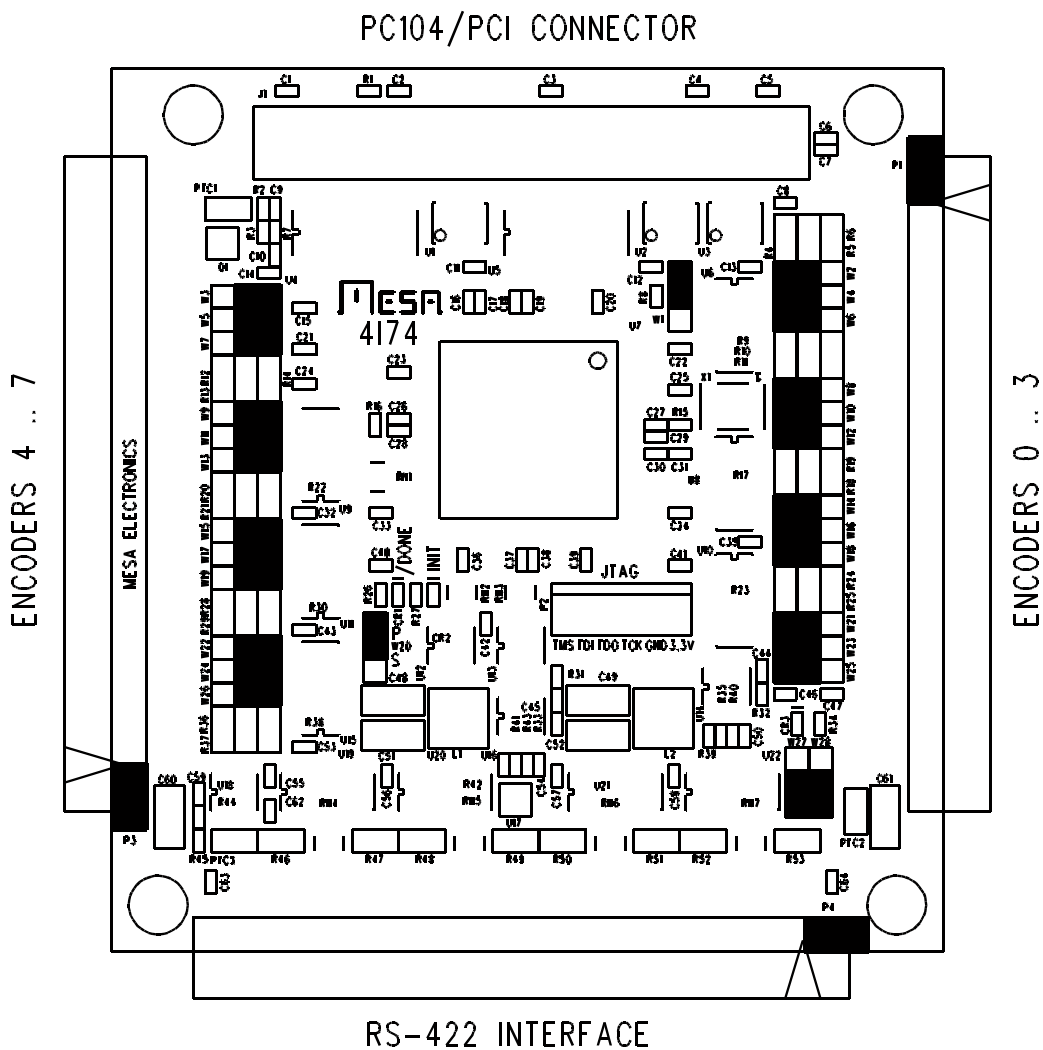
PC104/PCI CONNECTOR

ENCODERS 4 .. 7

MESA ELECTRONICS

Mesa
4I74

/DONE
INIT
JTAG
TMS TDI TDO TCK GND 3.3V

ENCODERS 0 .. 3

RS-422 INTERFACE

J1 C1 R1 C2 C3 C4 C5 C6 C7 P1 PTC1 R2 C9 R3 R7 C10 Q1 C14 U4 C8 U1 C11 U5 U2 U3 C12 U6 C13 R6 R8 W1 U7 C16 C17 C18 C19 C20 W3 W5 W7 C15 C21 C23 C22 R9 R10 R11 X1 C25 R13 R12 R4 C24 R16 C26 C28 C27 R15 C29 C30 C31 U8 R17 W9 W11 W13 RN1 R22 C32 U9 C33 C34 R20 R21 W15 W17 W19 C40 C36 C37 C38 C39 C41 U10 C35 R26 R27 R28 R29 C42 R30 C43 U11 CR1 CR2 U12 U13 P2 R23 R24 R25 W21 W22 W23 W24 W25 W26 C44 C48 C49 C45 R31 R35 R40 R32 U14 C46 C47 R34 C2 R36 R37 R38 C53 U15 U19 U20 L1 U16 R41 R43 R33 C52 C51 L2 R39 C50 U22 W27 W28 C60 C59 U18 R44 C55 C62 RN4 C56 R42 RN5 C54 C57 U21 RN6 C58 RN7 C61 U17 P3 R45 PTC3 R46 R47 R48 R49 R50 R51 R52 R53 PTC2 C63 C64 P4 W2 W4 W6 W8 W10 W12 W14 W16 W18